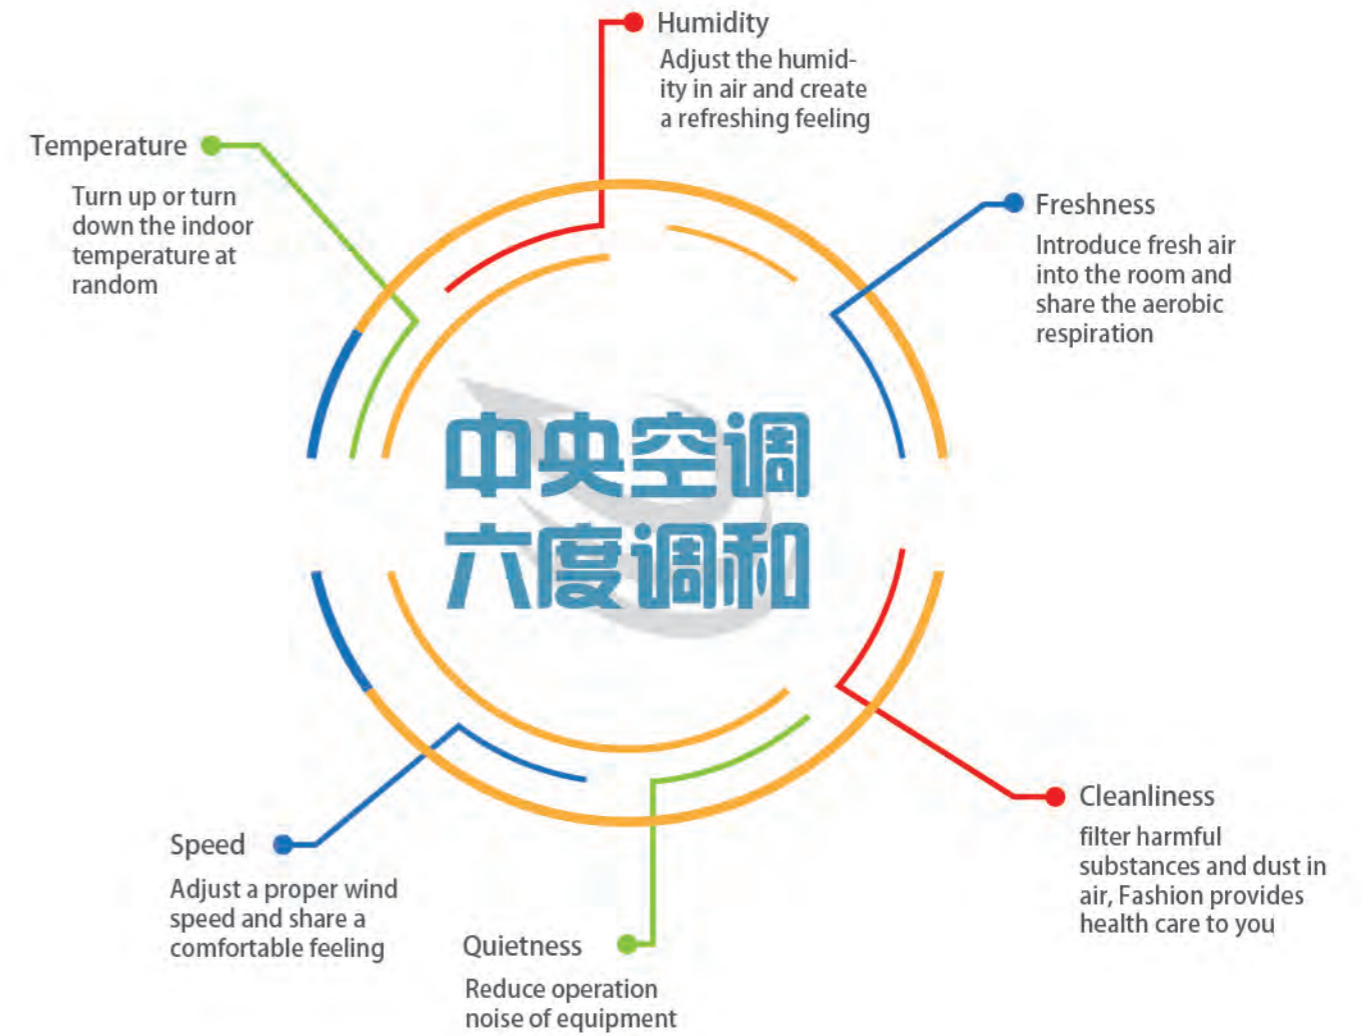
Humidity
Adjust the humidity in air and create a refreshing feeling

Temperature
Turn up or turn down the indoor temperature at random

Freshness
Introduce fresh air into the room and share the aerobic respiration

中央空调
六度调和

Cleanliness
filter harmful substances and dust in air, Fashion provides health care to you

Speed
Adjust a proper wind speed and share a comfortable feeling

Quietness
Reduce operation noise of equipment